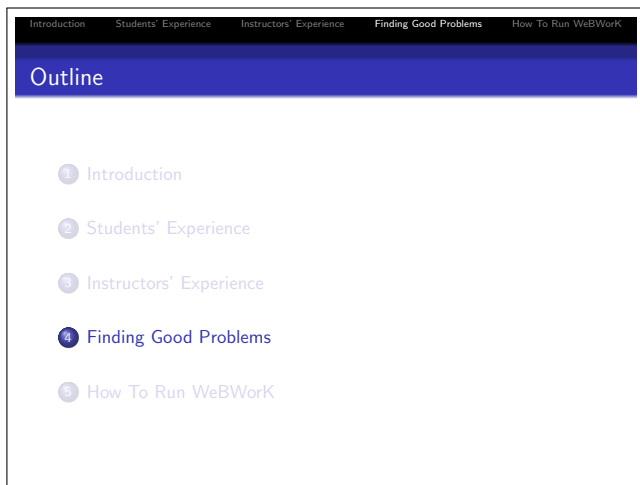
Introduction Students' Experience Instructors' Experience Finding Good Problems How To Run WeBWorK

Outline

1 Introduction

2 Students' Experience

3 Instructors' Experience

4 Finding Good Problems

5 How To Run WeBWorK